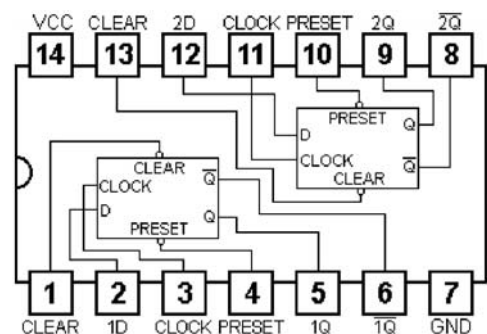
VCC CLEAR 2D CLOCK PRESET 2Q $\overline{2Q}$

14 13 12 11 10 9 8

PRESET

D Q

CLOCK $\overline{Q}$

CLEAR

CLEAR

CLOCK $\overline{Q}$

D Q

PRESET

1 2 3 4 5 6 7

CLEAR 1D CLOCK PRESET 1Q $\overline{1Q}$ GND